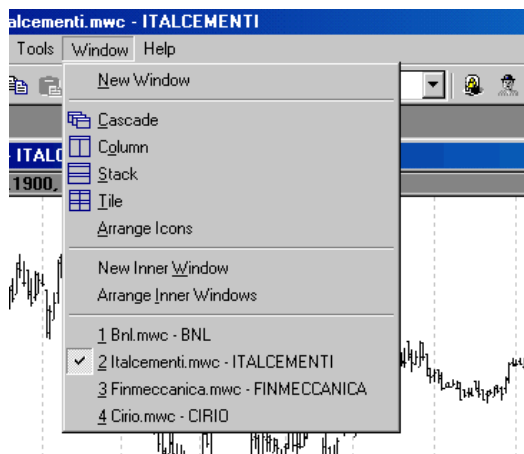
alcementi.mwc - ITALCEMENTI
Tools Window Help
New Window
Cascade
Column
Stack
Tile
Arrange Icons
New Inner Window
Arrange Inner Windows
1 Bnl.mwc - BNL
2 Italcementi.mwc - ITALCEMENTI
3 Finmeccanica.mwc - FINMECCANICA
4 Cirio.mwc - CIRIO
ITAL
.1900,